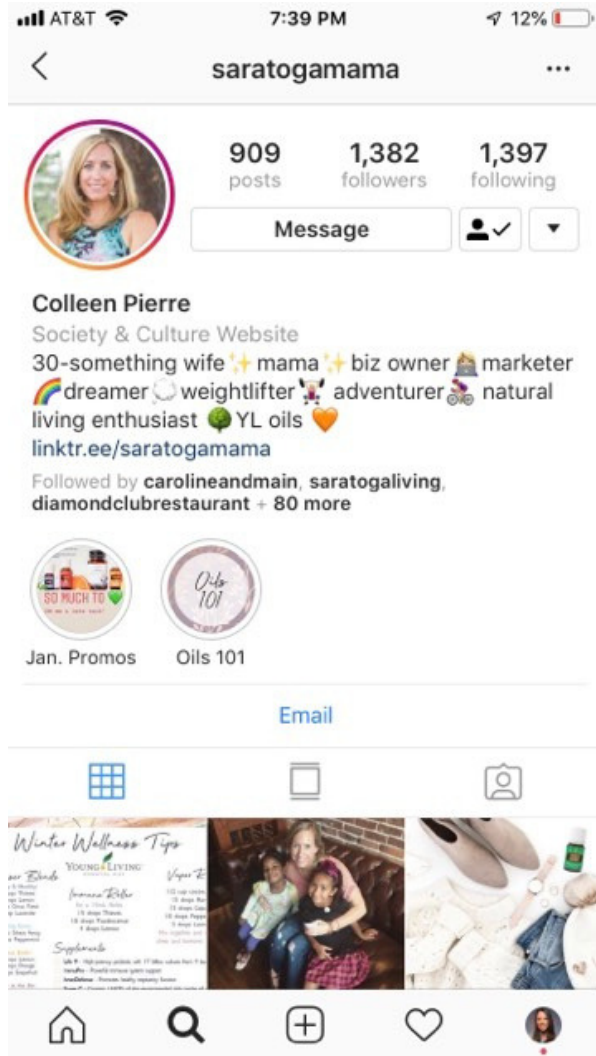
AT&T 7:39 PM 12%

saratogamama

909 posts
1,382 followers
1,397 following

Message

Colleen Pierre
Society & Culture Website
30-something wife ✨ mama ✨ biz owner 👩‍💻 marketer 🌈 dreamer 💭 weightlifter 🏋️‍♀️ adventurer 🚴‍♀️ natural living enthusiast 🌳 YL oils 🧡
linktr.ee/saratogamama

Followed by carolineandmain, saratogaliving, diamondclubrestaurant + 80 more

SO MUCH TO
Jan. Promos

Oils 101
Oils 101

Email

Winter Wellness Tips
YOUNG LIVING
Immune Roller
Supplements
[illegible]